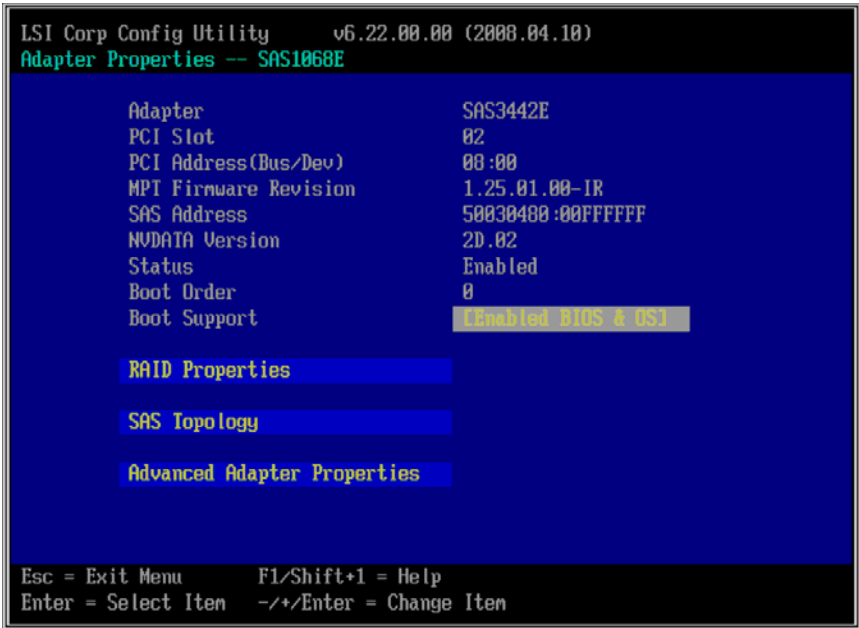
LSI Corp Config Utility v6.22.00.00 (2008.04.10)
Adapter Properties -- SAS1068E

| | |
|---|---|
| Adapter | SAS3442E |
| PCI Slot | 02 |
| PCI Address(Bus/Dev) | 08:00 |
| MPI Firmware Revision | 1.25.01.00-IR |
| SAS Address | 50030480:00FFFFFF |
| NVDATA Version | 2D.02 |
| Status | Enabled |
| Boot Order | 0 |
| Boot Support | [Enabled BIOS & OS] |

RAID Properties

SAS Topology

Advanced Adapter Properties

Esc = Exit Menu F1/Shift+1 = Help
Enter = Select Item -/+/Enter = Change Item